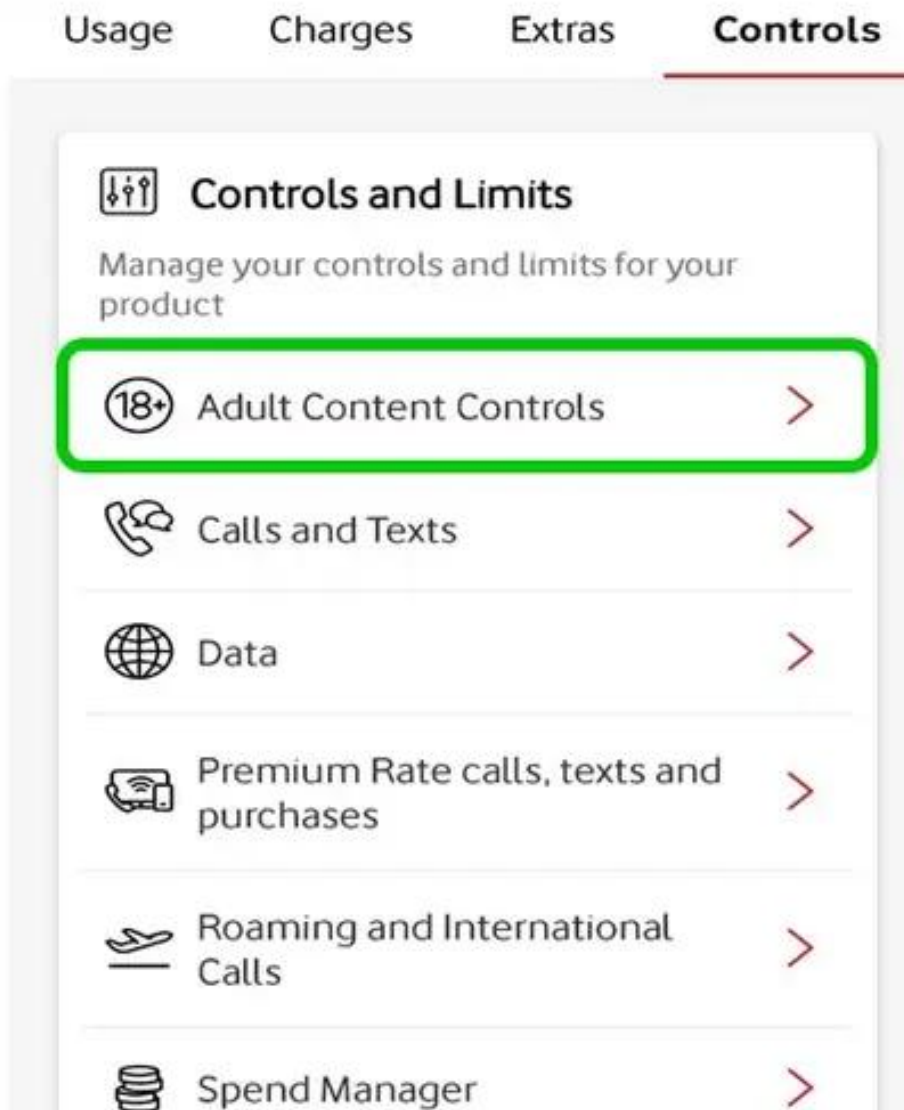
Usage Charges Extras Controls

Controls and Limits

Manage your controls and limits for your product

18+ Adult Content Controls >

Calls and Texts >

Data >

Premium Rate calls, texts and purchases >

Roaming and International Calls >

Spend Manager >